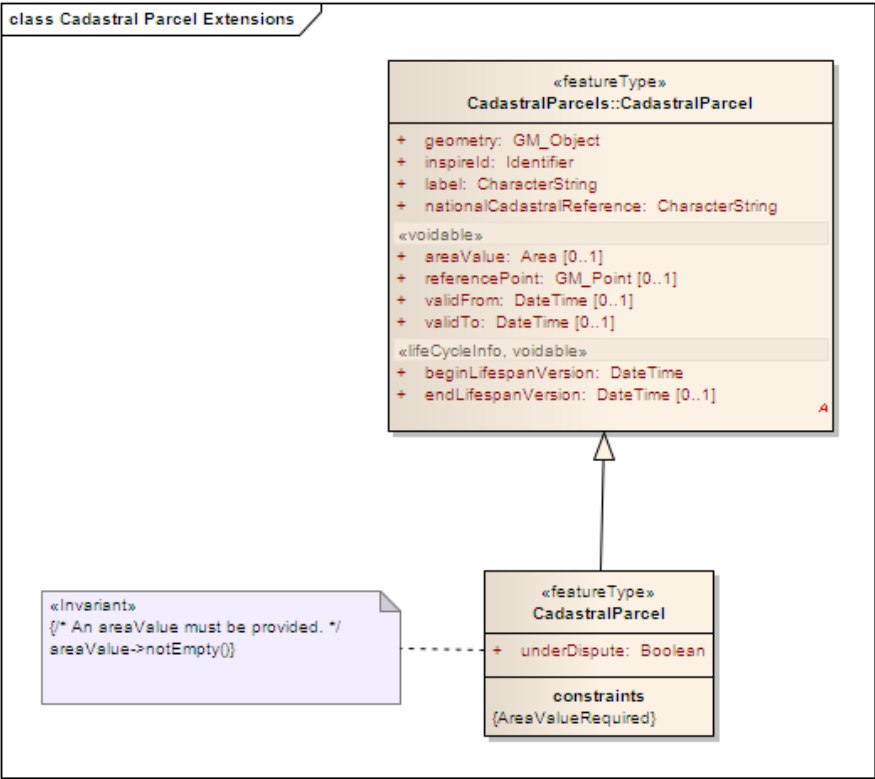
class Cadastral Parcel Extensions

«featureType»
CadastralParcels::CadastralParcel

+ geometry: GM_Object
+ inspireId: Identifier
+ label: CharacterString
+ nationalCadastralReference: CharacterString

«voidable»
+ areaValue: Area [0..1]
+ referencePoint: GM_Point [0..1]
+ validFrom: DateTime [0..1]
+ validTo: DateTime [0..1]

«lifeCycleInfo, voidable»
+ beginLifespanVersion: DateTime
+ endLifespanVersion: DateTime [0..1]

A

«Invariant»
{/* An areaValue must be provided. */
areaValue->notEmpty()}

«featureType»
CadastralParcel

+ underDispute: Boolean

constraints
{AreaValueRequired}